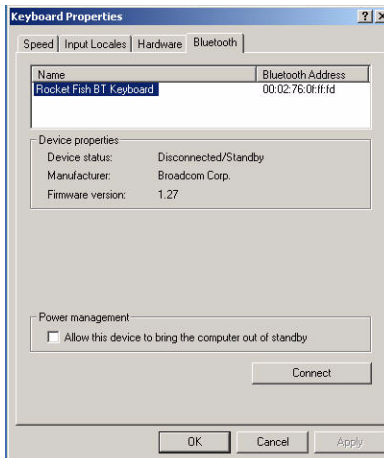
Keyboard Properties

?

Speed | Input Locales | Hardware | Bluetooth

| Name | Bluetooth Address |
|---|---|
| Rocket Fish BT Keyboard | 00:02:76:0f:ff:fd |

Device properties

Device status: Disconnected/Standby

Manufacturer: Broadcom Corp.

Firmware version: 1.27

Power management

Allow this device to bring the computer out of standby

Connect

OK

Cancel

Apply